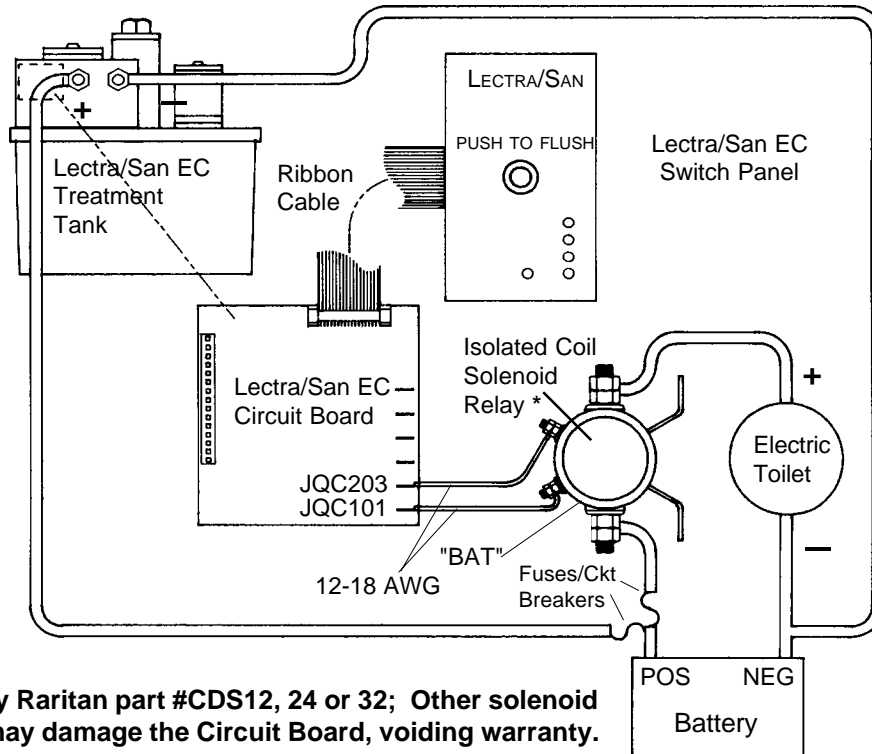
+

−

Lectra/San EC Treatment Tank

Ribbon Cable

LECTRA/SAN

PUSH TO FLUSH

Lectra/San EC Switch Panel

Lectra/San EC Circuit Board

JQC203

JQC101

12-18 AWG

Isolated Coil Solenoid Relay *

"BAT"

Fuses/Ckt Breakers

+

Electric Toilet

−

POS

NEG

Battery

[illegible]y Raritan part #CDS12, 24 or 32; Other solenoid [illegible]ay damage the Circuit Board, voiding warranty.